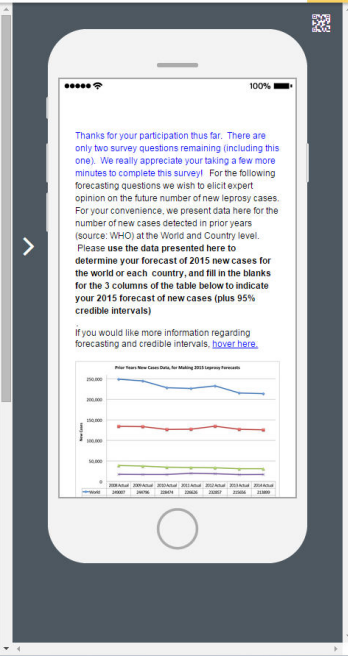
●●●●● 100%

Thanks for your participation thus far. There are only two survey questions remaining (including this one). We really appreciate your taking a few more minutes to complete this survey! For the following forecasting questions we wish to elicit expert opinion on the future number of new leprosy cases. For your convenience, we present data here for the number of new cases detected in prior years (source: WHO) at the World and Country level. Please **use the data presented here to determine your forecast of 2015 new cases for the world or each country, and fill in the blanks for the 3 columns of the table below to indicate your 2015 forecast of new cases (plus 95% credible intervals)**

If you would like more information regarding forecasting and credible intervals, hover here.

Prior Years New Cases Data, for Making 2015 Leprosy Forecasts

250,000
200,000
150,000
100,000
50,000
-

New Cases

| | 2008 Actual | 2009 Actual | 2010 Actual | 2011 Actual | 2012 Actual | 2013 Actual | 2014 Actual |
|---|---|---|---|---|---|---|---|
| World | 249007 | 244796 | 228474 | 226626 | 232857 | 215656 | 213899 |